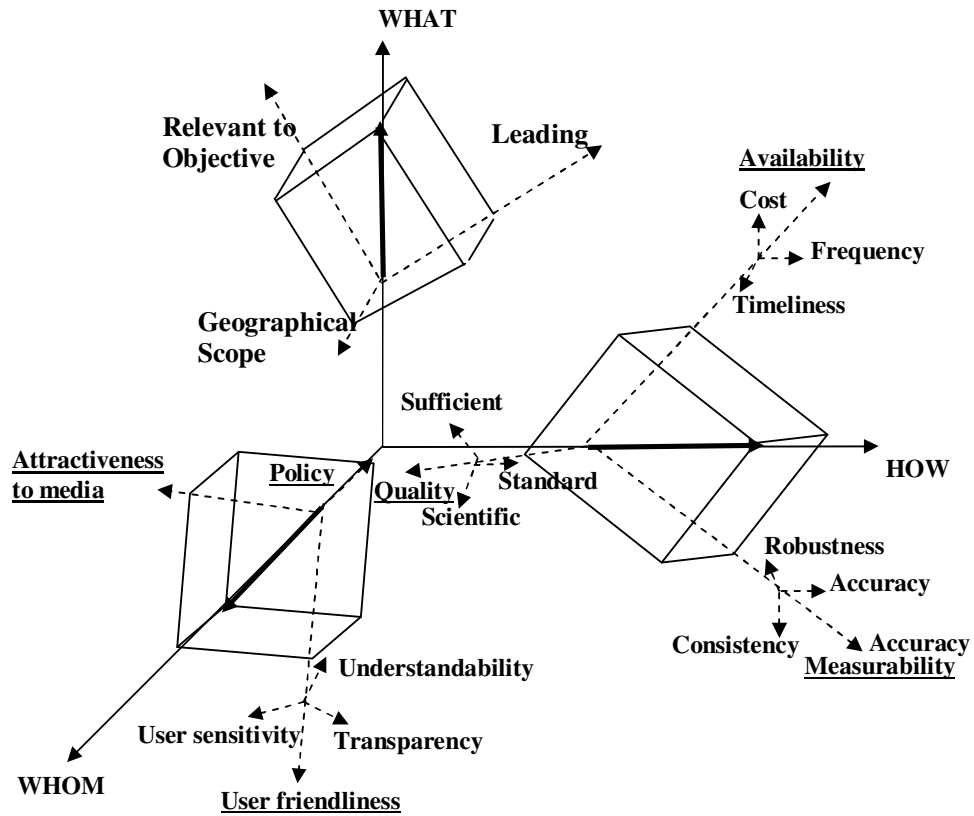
WHAT

Relevant to Objective

Leading

Availability

Cost

Frequency

Timeliness

Geographical Scope

Sufficient

Attractiveness to media

Policy

Quality

Standard

Scientific

HOW

Robustness

Accuracy

Consistency

Accuracy

Measurability

Understandability

User sensitivity

Transparency

WHOM

User friendliness